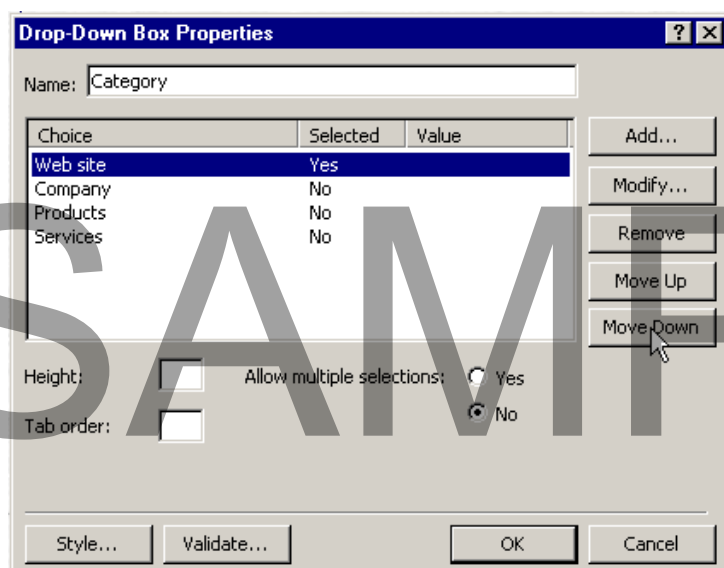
Drop-Down Box Properties

?

Name: Category

| Choice | Selected | Value |
|---|---|---|
| Web site | Yes | |
| Company | No | |
| Products | No | |
| Services | No | |

Add...

Modify...

Remove

Move Up

Move Down

Height:

Allow multiple selections:

Yes

No

Tab order:

SAMI

Style...

Validate...

OK

Cancel